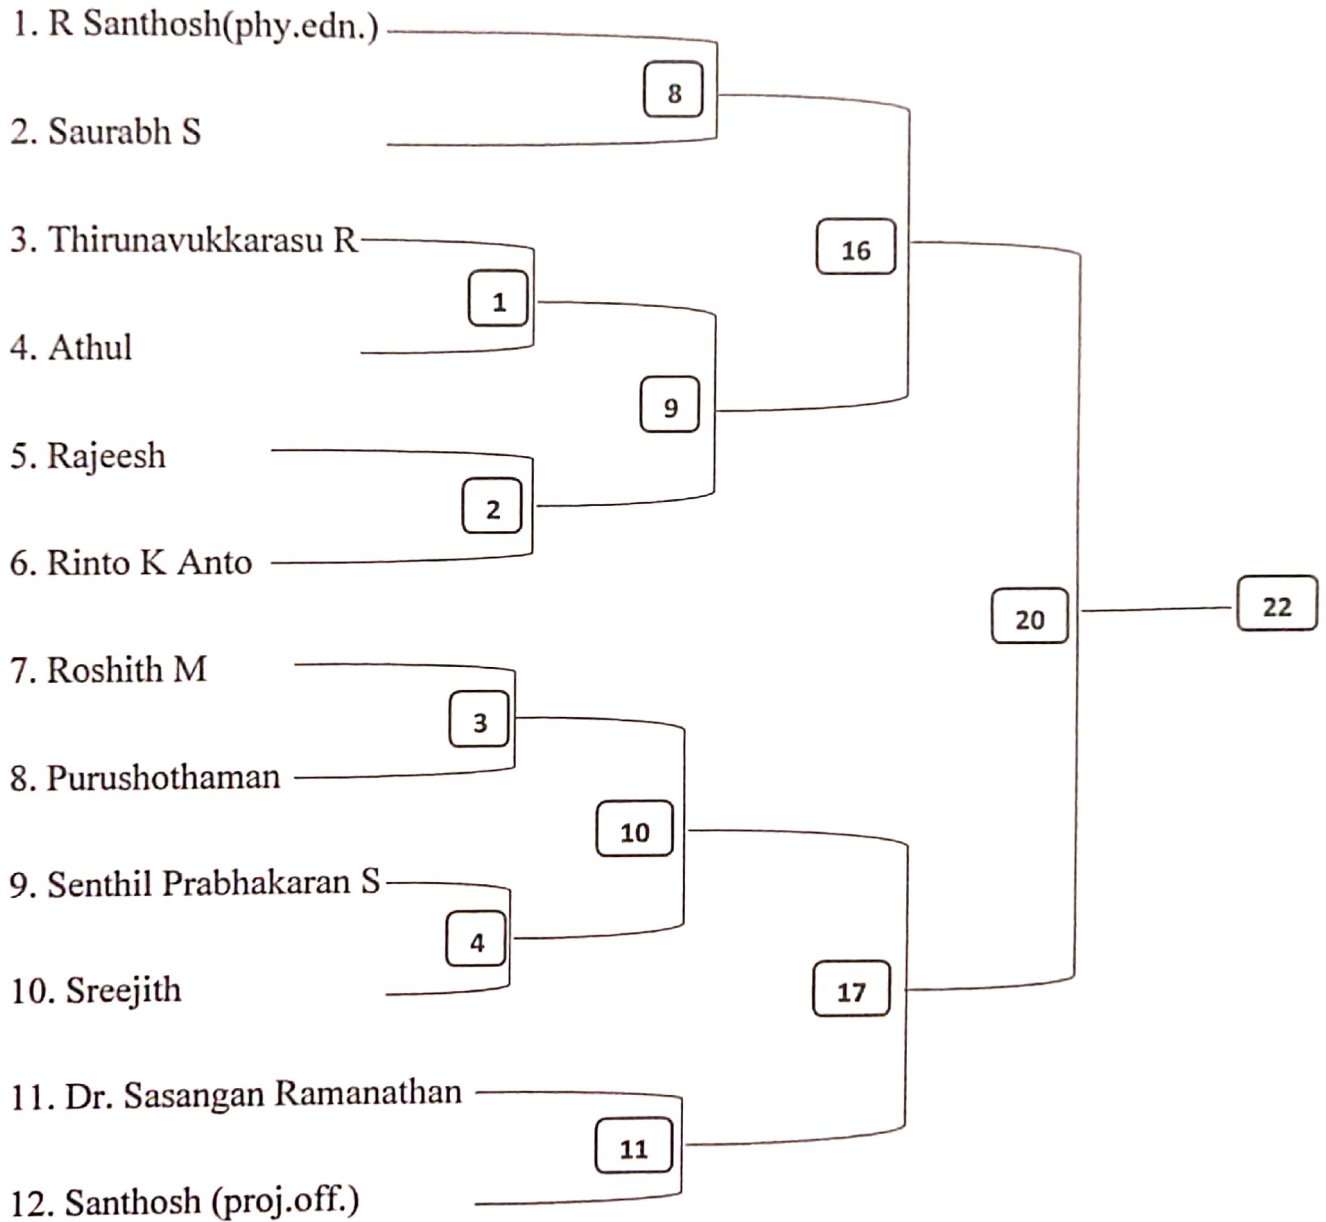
1. R Santhosh(phy.edn.)
2. Saurabh S
3. Thirunavukkarasu R
4. Athul
5. Rajeesh
6. Rinto K Anto
7. Roshith M
8. Purushothaman
9. Senthil Prabhakaran S
10. Sreejith
11. Dr. Sasangan Ramanathan
12. Santhosh (proj.off.)

8
16
1
9
2
20
22
3
10
4
17
11